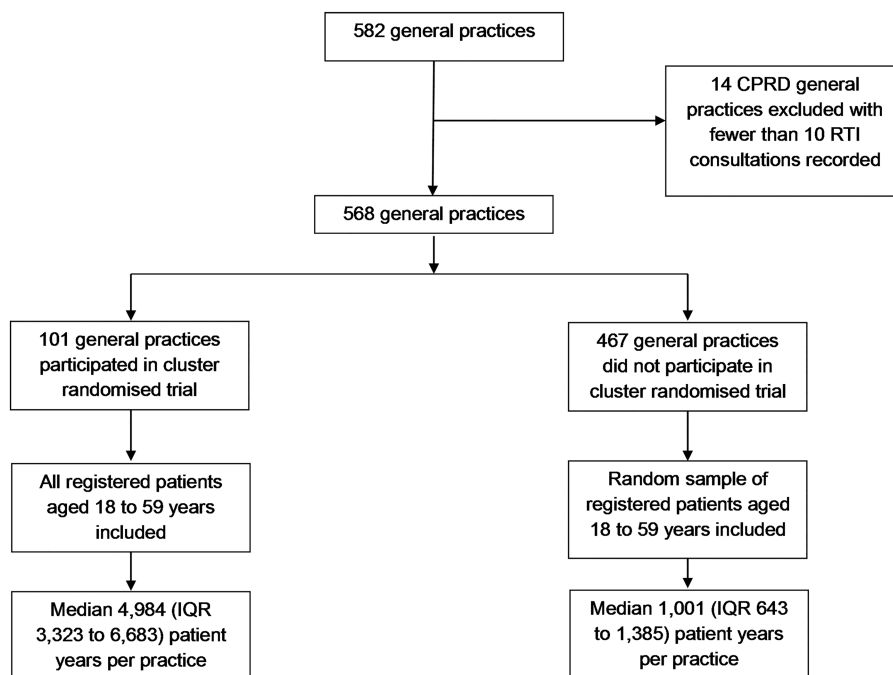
582 general practices

14 CPRD general practices excluded with fewer than 10 RTI consultations recorded

568 general practices

101 general practices participated in cluster randomised trial

467 general practices did not participate in cluster randomised trial

All registered patients aged 18 to 59 years included

Random sample of registered patients aged 18 to 59 years included

Median 4,984 (IQR 3,323 to 6,683) patient years per practice

Median 1,001 (IQR 643 to 1,385) patient years per practice